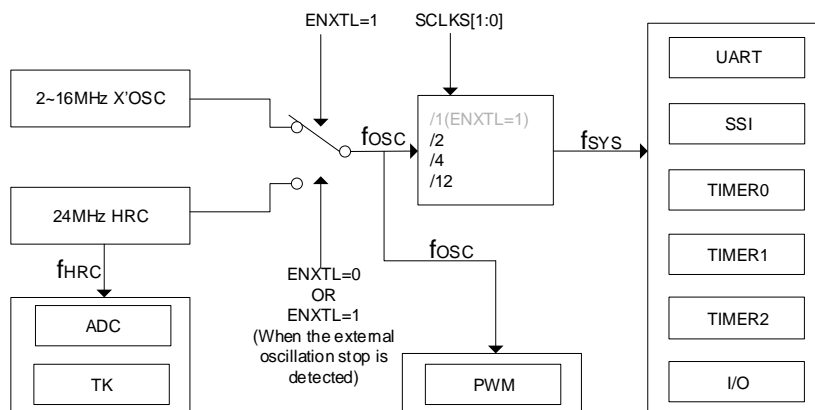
ENXTL=1

SCLKS[1:0]

2~16MHz X'OSC

$f_{OSC}$

/1(ENXTL=1)
/2
/4
/12

$f_{SYS}$

UART

SSI

TIMER0

TIMER1

TIMER2

I/O

24MHz HRC

$f_{HRC}$

ADC

TK

$f_{OSC}$

ENXTL=0
OR
ENXTL=1
(When the external oscillation stop is detected)

PWM